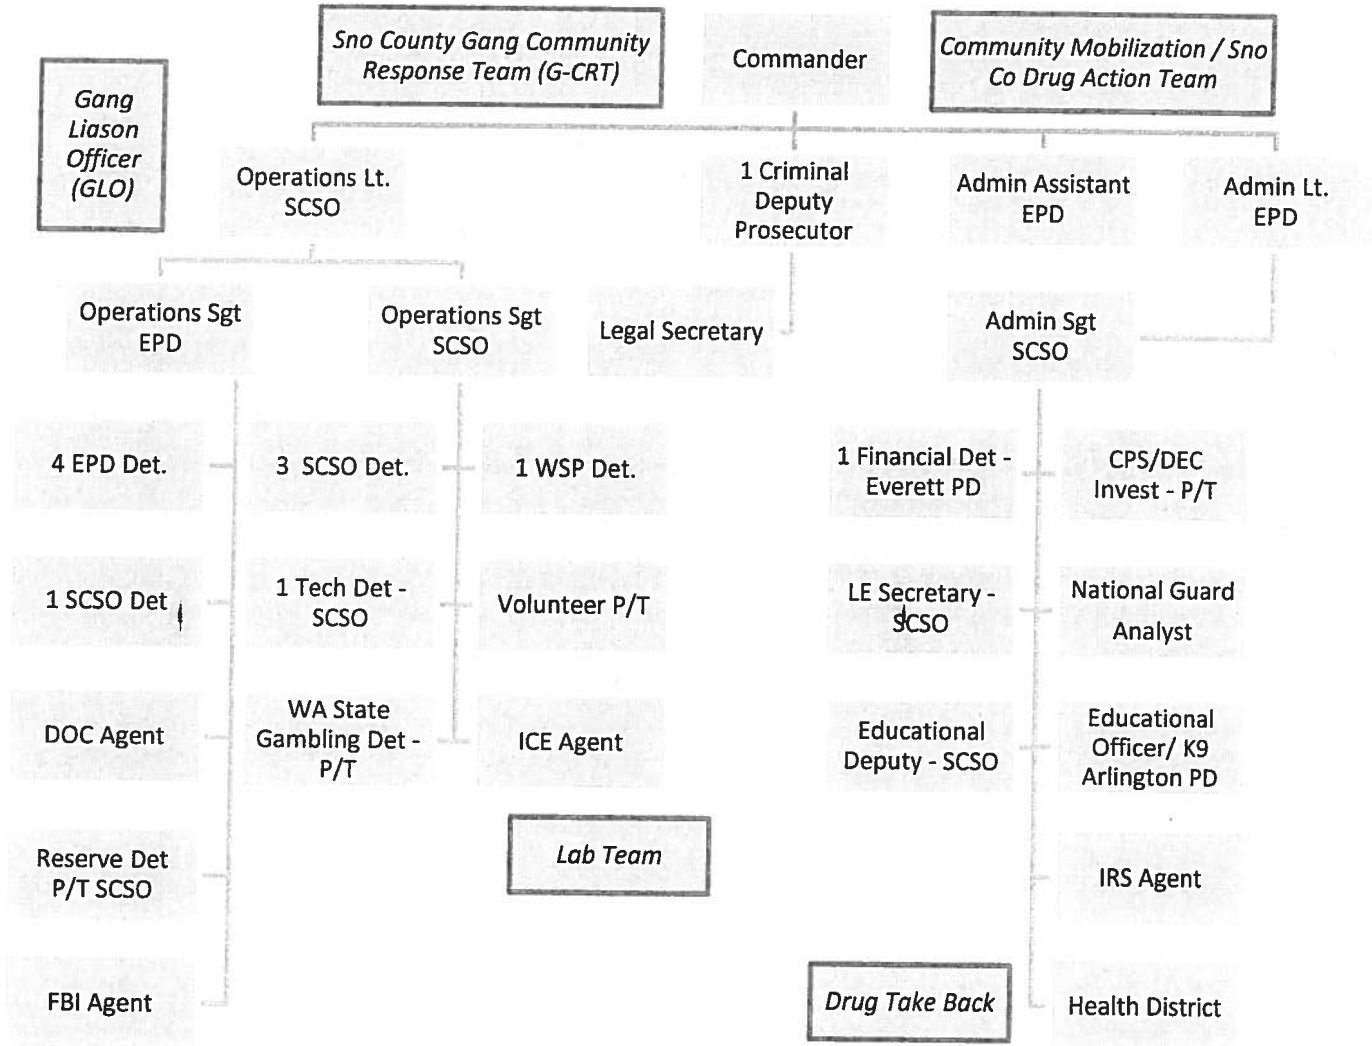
Gang Liason Officer (GLO)

Sno County Gang Community Response Team (G-CRT)

Commander

Community Mobilization / Sno Co Drug Action Team

Operations Lt. SCSO

1 Criminal Deputy Prosecutor

Admin Assistant EPD

Admin Lt. EPD

Operations Sgt EPD

Operations Sgt SCSO

Legal Secretary

Admin Sgt SCSO

4 EPD Det.

3 SCSO Det.

1 WSP Det.

1 Financial Det - Everett PD

CPS/DEC Invest - P/T

1 SCSO Det

1 Tech Det - SCSO

Volunteer P/T

LE Secretary - SCSO

National Guard Analyst

DOC Agent

WA State Gambling Det - P/T

ICE Agent

Educational Deputy - SCSO

Educational Officer/ K9 Arlington PD

Reserve Det P/T SCSO

Lab Team

IRS Agent

FBI Agent

Drug Take Back

Health District